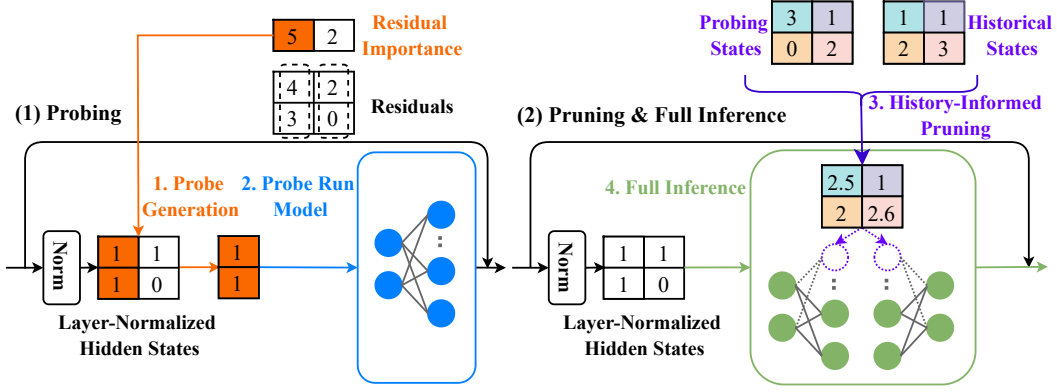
5 2 Residual Importance

4 2
3 0
Residuals

(1) Probing

1. Probe Generation

2. Probe Run Model

Norm

1 1
1 0

1
1

Layer-Normalized Hidden States

Probing States
3 1
0 2

1 1
2 3
Historical States

(2) Pruning & Full Inference

3. History-Informed Pruning

4. Full Inference

2.5 1
2 2.6

Norm

1 1
1 0

Layer-Normalized Hidden States